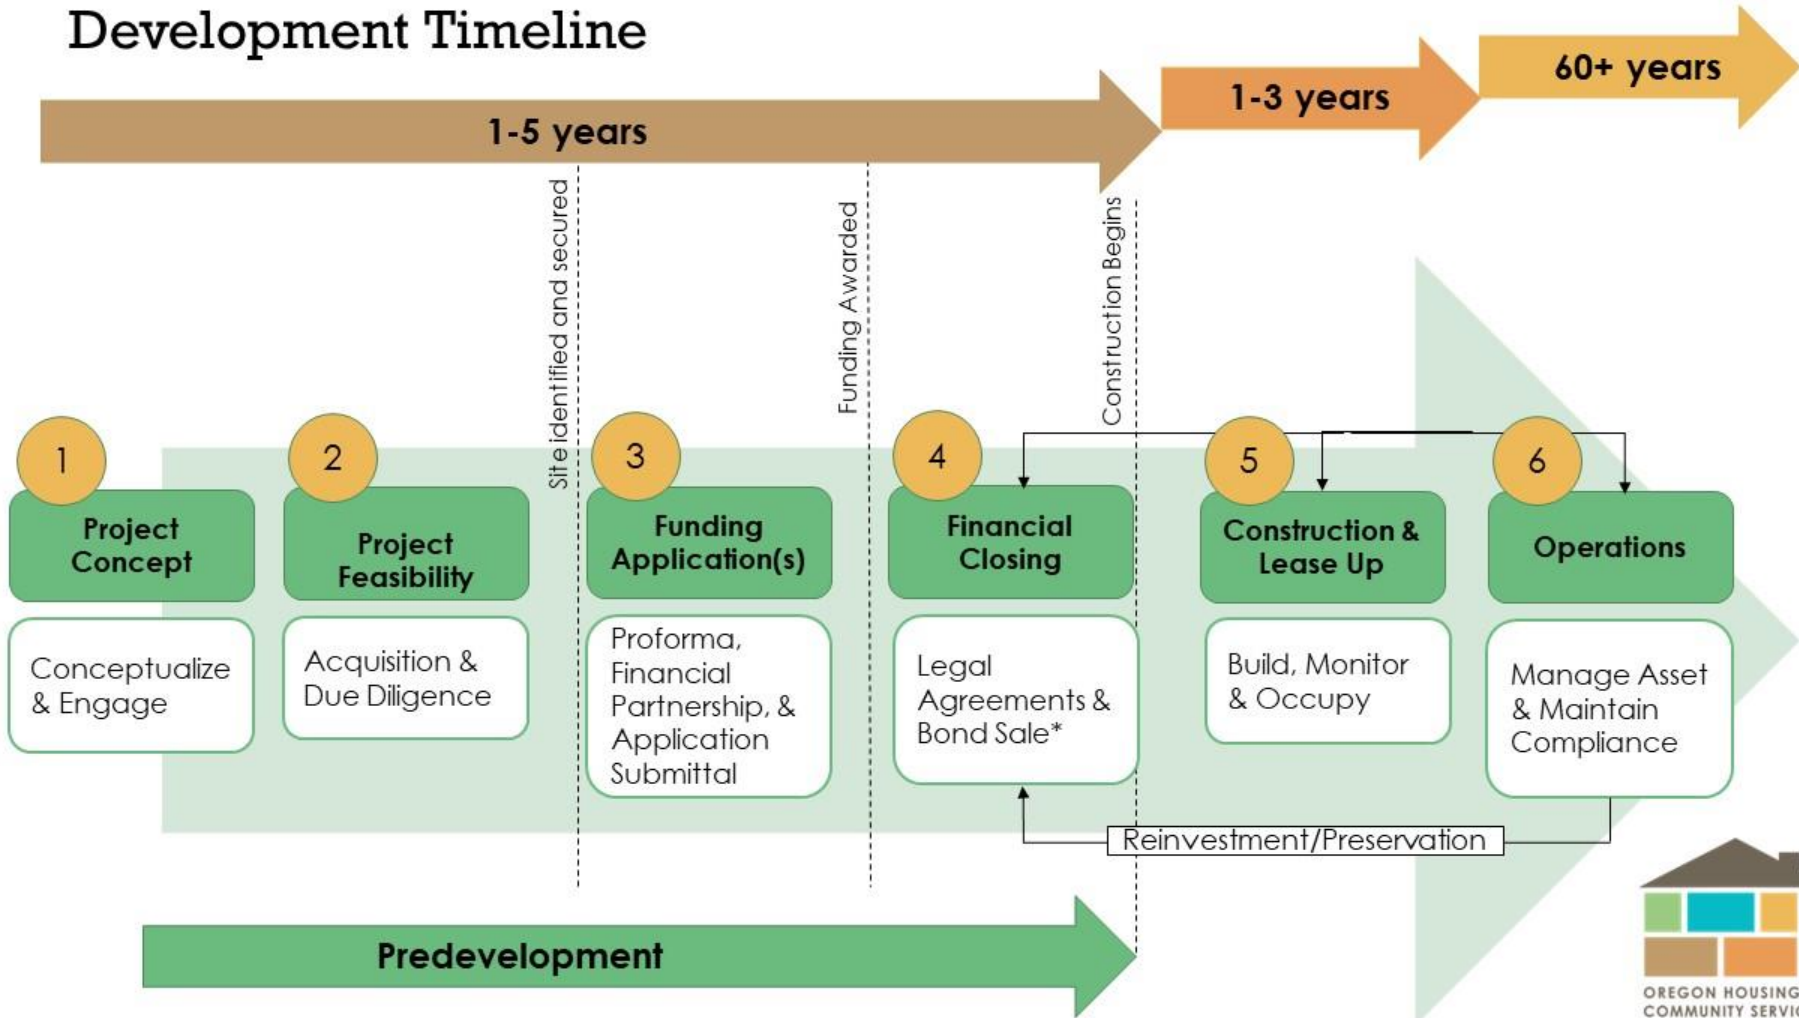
Development Timeline

1-5 years

1-3 years

60+ years

Site identified and secured

Funding Awarded

Construction Begins

1
Project Concept
Conceptualize & Engage

2
Project Feasibility
Acquisition & Due Diligence

3
Funding Application(s)
Proforma, Financial Partnership, & Application Submittal

4
Financial Closing
Legal Agreements & Bond Sale*

5
Construction & Lease Up
Build, Monitor & Occupy

6
Operations
Manage Asset & Maintain Compliance

Reinvestment/Preservation

Predevelopment

OREGON HOUSING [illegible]
COMMUNITY SERVI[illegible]